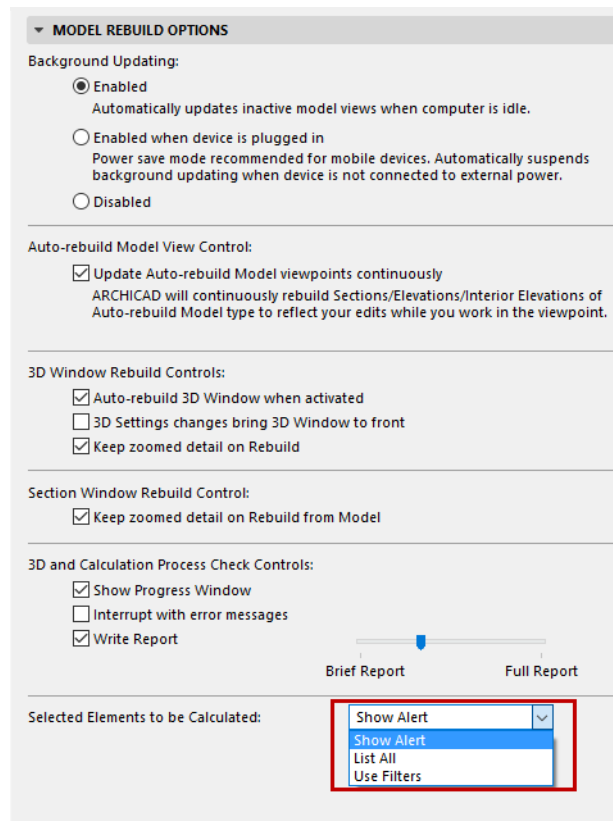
MODEL REBUILD OPTIONS

Background Updating:

Enabled
Automatically updates inactive model views when computer is idle.

Enabled when device is plugged in
Power save mode recommended for mobile devices. Automatically suspends background updating when device is not connected to external power.

Disabled

Auto-rebuild Model View Control:

Update Auto-rebuild Model viewpoints continuously
ARCHICAD will continuously rebuild Sections/Elevations/Interior Elevations of Auto-rebuild Model type to reflect your edits while you work in the viewpoint.

3D Window Rebuild Controls:

Auto-rebuild 3D Window when activated
3D Settings changes bring 3D Window to front
Keep zoomed detail on Rebuild

Section Window Rebuild Control:

Keep zoomed detail on Rebuild from Model

3D and Calculation Process Check Controls:

Show Progress Window
Interrupt with error messages
Write Report

Brief Report
Full Report

Selected Elements to be Calculated:
Show Alert
Show Alert
List All
Use Filters